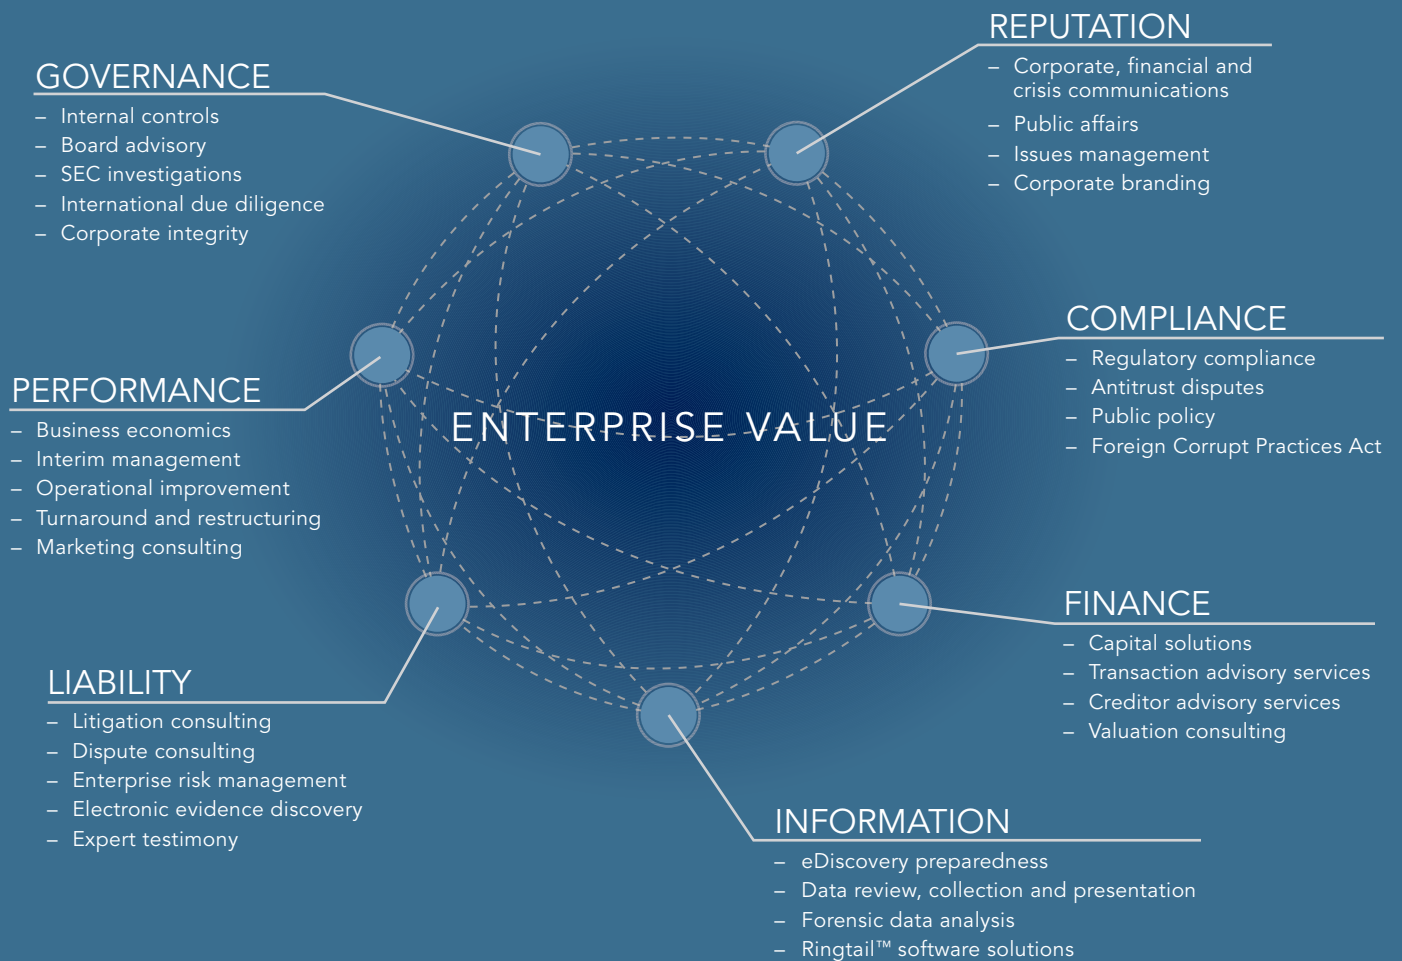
GOVERNANCE
– Internal controls
– Board advisory
– SEC investigations
– International due diligence
– Corporate integrity

REPUTATION
– Corporate, financial and crisis communications
– Public affairs
– Issues management
– Corporate branding

PERFORMANCE
– Business economics
– Interim management
– Operational improvement
– Turnaround and restructuring
– Marketing consulting

ENTERPRISE VALUE

COMPLIANCE
– Regulatory compliance
– Antitrust disputes
– Public policy
– Foreign Corrupt Practices Act

FINANCE
– Capital solutions
– Transaction advisory services
– Creditor advisory services
– Valuation consulting

LIABILITY
– Litigation consulting
– Dispute consulting
– Enterprise risk management
– Electronic evidence discovery
– Expert testimony

INFORMATION
– eDiscovery preparedness
– Data review, collection and presentation
– Forensic data analysis
– Ringtail™ software solutions